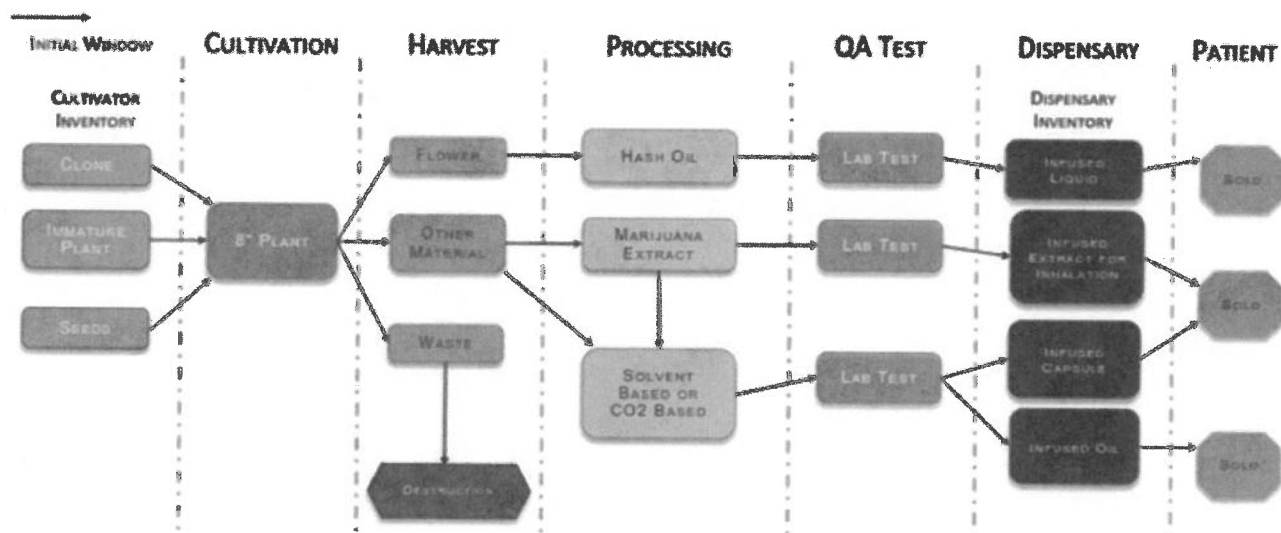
INITIAL WINDOW

CULTIVATION

HARVEST

PROCESSING

QA TEST

DISPENSARY

PATIENT

CULTIVATOR INVENTORY

CLONE

IMMATURE PLANT

SEEDS

8" PLANT

FLOWER

OTHER MATERIAL

WASTE

DESTRUCTION

HASH OIL

MARIJUANA EXTRACT

SOLVENT BASED OR CO2 BASED

LAB TEST

LAB TEST

LAB TEST

DISPENSARY INVENTORY

INFUSED LIQUID

INFUSED EXTRACT FOR INHALATION

INFUSED CAPSULE

INFUSED OIL

SOLD

SOLD

SOLD